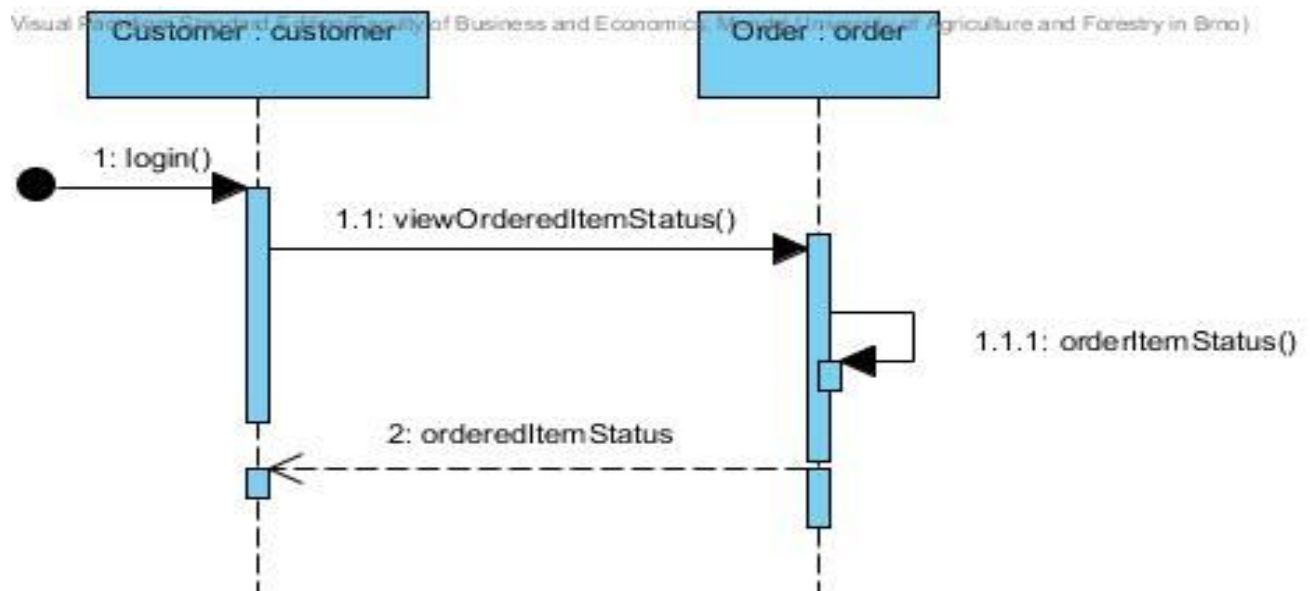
Visual Paradigm Standard Edition(Faculty of Business and Economics, Mendel University of Agriculture and Forestry in Brno)

Customer : customer

Order : order

1: login()

1.1: viewOrderedItemStatus()

1.1.1: orderItemStatus()

2: orderedItemStatus